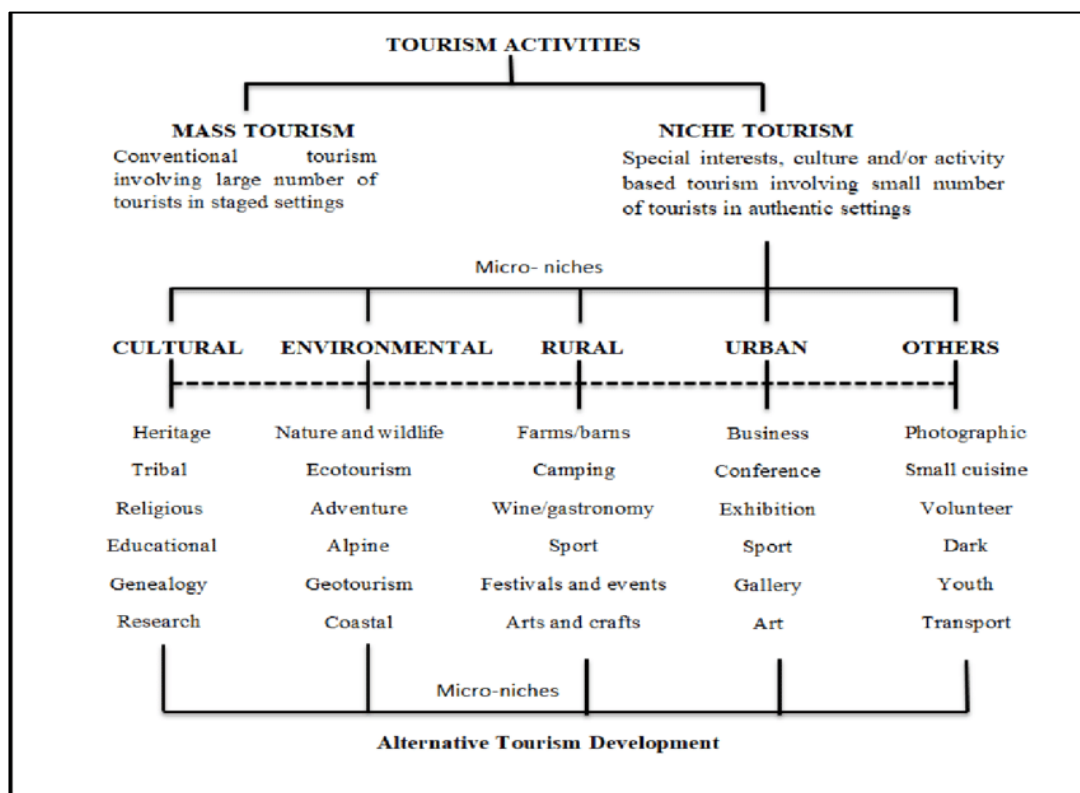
TOURISM ACTIVITIES

MASS TOURISM
Conventional tourism involving large number of tourists in staged settings

NICHE TOURISM
Special interests, culture and/or activity based tourism involving small number of tourists in authentic settings

Micro- niches

CULTURAL
Heritage
Tribal
Religious
Educational
Genealogy
Research

ENVIRONMENTAL
Nature and wildlife
Ecotourism
Adventure
Alpine
Geotourism
Coastal

RURAL
Farms/barns
Camping
Wine/gastronomy
Sport
Festivals and events
Arts and crafts

URBAN
Business
Conference
Exhibition
Sport
Gallery
Art

OTHERS
Photographic
Small cuisine
Volunteer
Dark
Youth
Transport

Micro-niches

Alternative Tourism Development